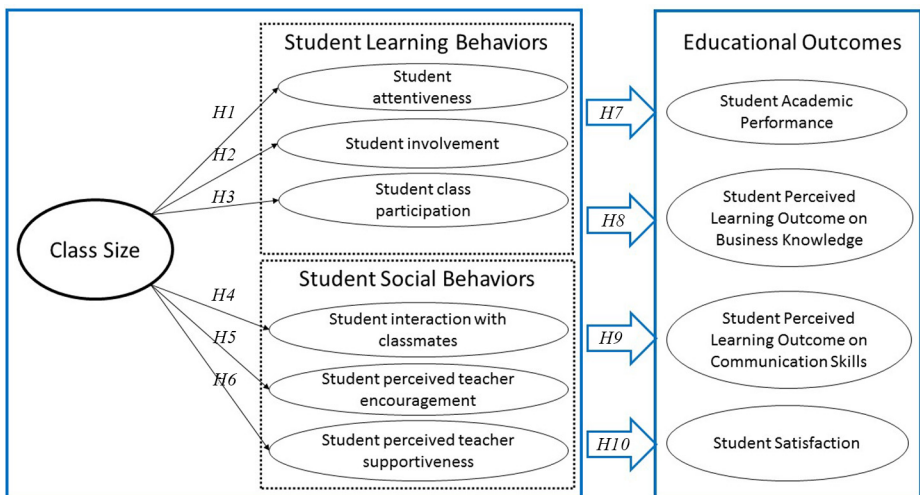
Student Learning Behaviors

Educational Outcomes

Student attentiveness

H1

H7

Student Academic Performance

H2

Student involvement

H3

Student class participation

H8

Student Perceived Learning Outcome on Business Knowledge

Class Size

Student Social Behaviors

H4

Student interaction with classmates

H5

H9

Student Perceived Learning Outcome on Communication Skills

H6

Student perceived teacher encouragement

Student perceived teacher supportiveness

H10

Student Satisfaction